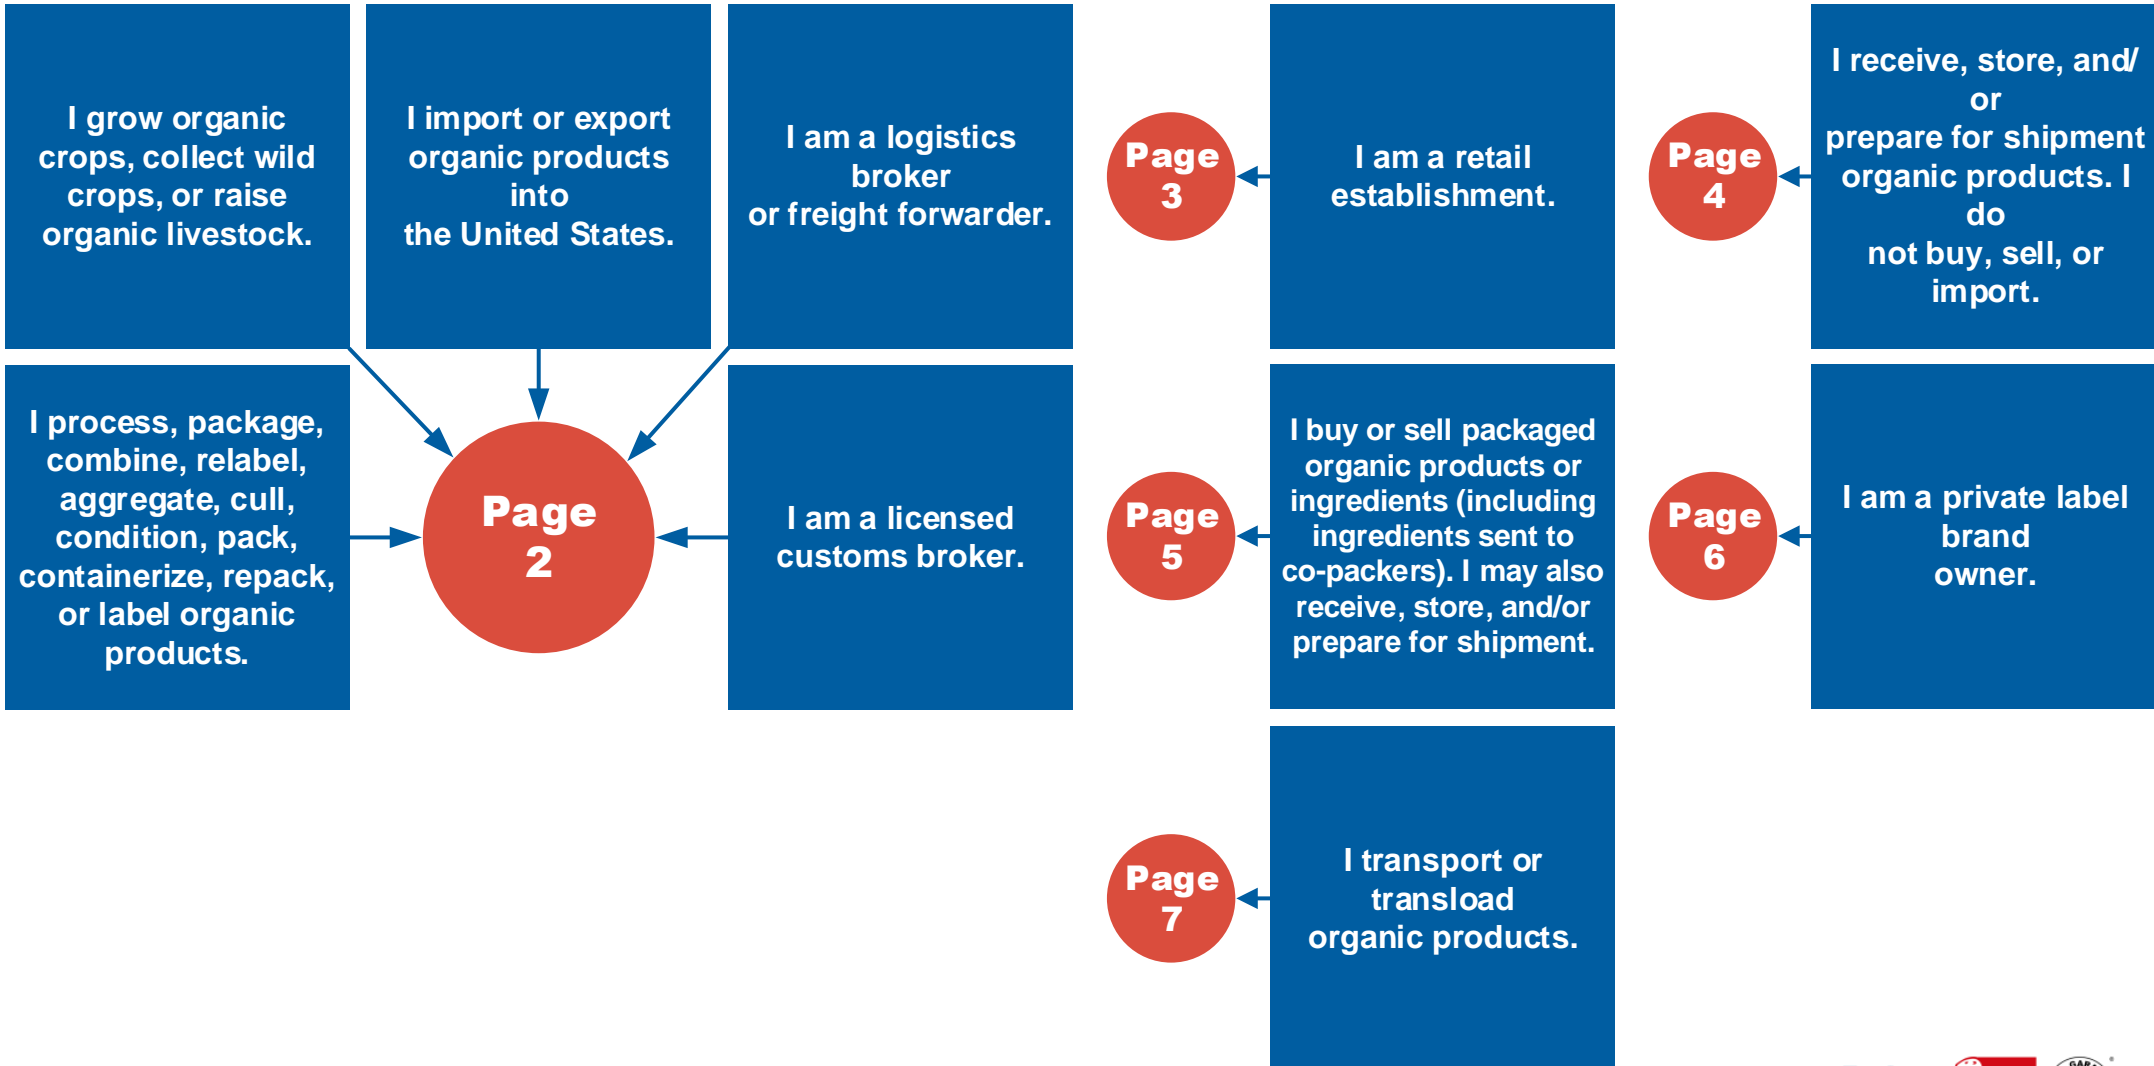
I grow organic crops, collect wild crops, or raise organic livestock.

I import or export organic products into the United States.

I am a logistics broker or freight forwarder.

Page 3

I am a retail establishment.

Page 4

I receive, store, and/or prepare for shipment organic products. I do not buy, sell, or import.

I process, package, combine, relabel, aggregate, cull, condition, pack, containerize, repack, or label organic products.

Page 2

I am a licensed customs broker.

Page 5

I buy or sell packaged organic products or ingredients (including ingredients sent to co-packers). I may also receive, store, and/or prepare for shipment.

Page 6

I am a private label brand owner.

Page 7

I transport or transload organic products.